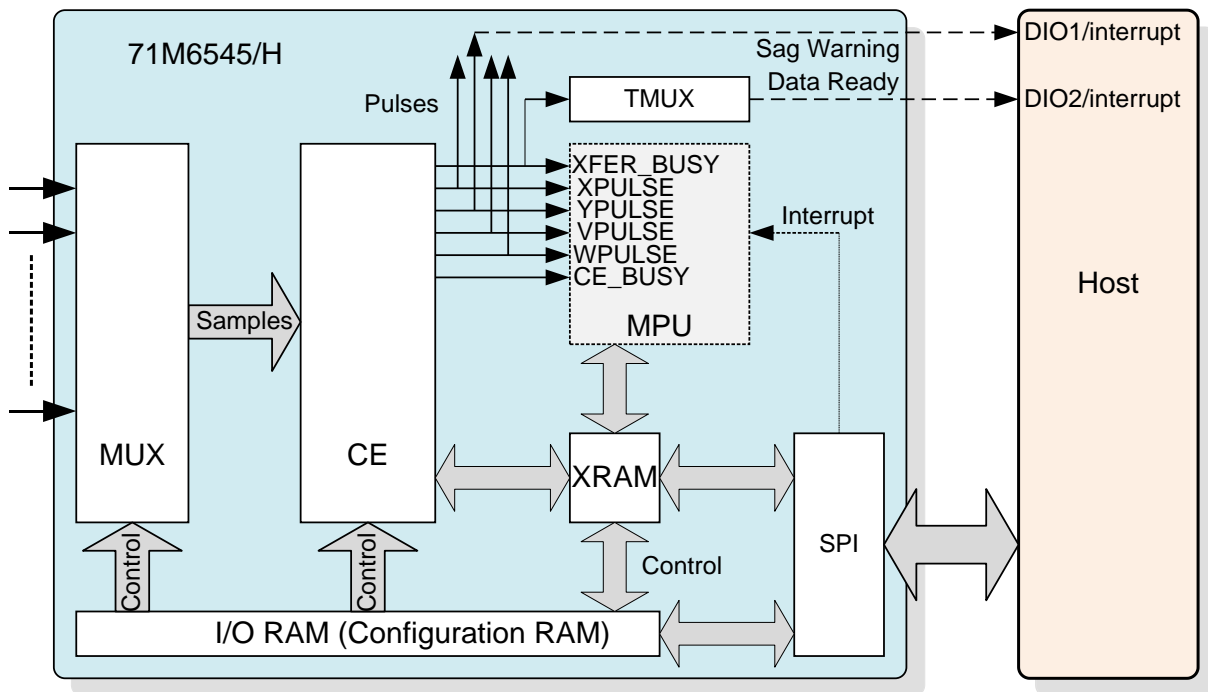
71M6545/H

Sag Warning

Data Ready

DIO1/interrupt

DIO2/interrupt

Pulses

TMUX

XFER_BUSY
XPULSE
YPULSE
VPULSE
WPULSE
CE_BUSY

Interrupt

MPU

Host

Samples

MUX

CE

XRAM

SPI

Control

Control

Control

I/O RAM (Configuration RAM)